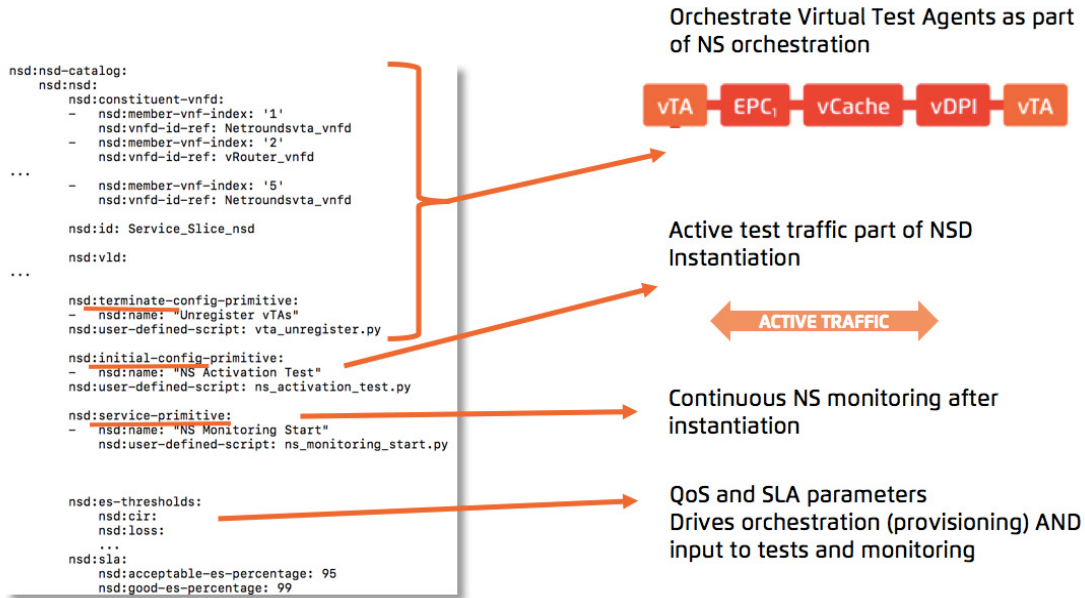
nsd:nsd-catalog:
nsd:nsd:
nsd:constituent-vnfd:
- nsd:member-vnf-index: '1'
nsd:vnfd-id-ref: Netroundsvta_vnfd
- nsd:member-vnf-index: '2'
nsd:vnfd-id-ref: vRouter_vnfd
...
- nsd:member-vnf-index: '5'
nsd:vnfd-id-ref: Netroundsvta_vnfd

nsd:id: Service_Slice_nsd

nsd:vld:
...

nsd:terminate-config-primitive:
- nsd:name: "Unregister vTAs"
nsd:user-defined-script: vta_unregister.py

nsd:initial-config-primitive:
- nsd:name: "NS Activation Test"
nsd:user-defined-script: ns_activation_test.py

nsd:service-primitive:
- nsd:name: "NS Monitoring Start"
nsd:user-defined-script: ns_monitoring_start.py

nsd:es-thresholds:
nsd:cir:
nsd:loss:
...
nsd:sla:
nsd:acceptable-es-percentage: 95
nsd:good-es-percentage: 99

Orchestrate Virtual Test Agents as part of NS orchestration

vTA EPC$_1$ vCache vDPI vTA

Active test traffic part of NSD Instantiation

ACTIVE TRAFFIC

Continuous NS monitoring after instantiation

QoS and SLA parameters
Drives orchestration (provisioning) AND input to tests and monitoring